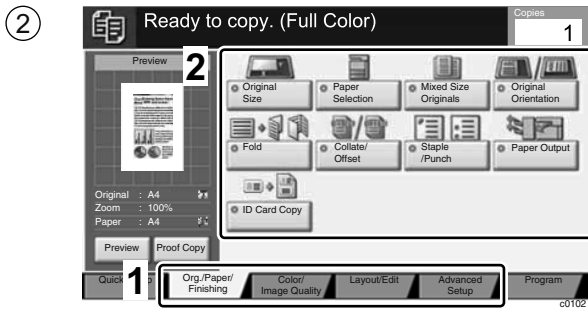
②

Ready to copy. (Full Color)

Copies

1

Preview

2

Original Size

Paper Selection

Mixed Size Originals

Original Orientation

Fold

Collate/ Offset

Staple /Punch

Paper Output

ID Card Copy

Original : A4

Zoom : 100%

Paper : A4

Preview

Proof Copy

Quick

1

Org./Paper/ Finishing

Color/ Image Quality

Layout/Edit

Advanced Setup

Program

c0102